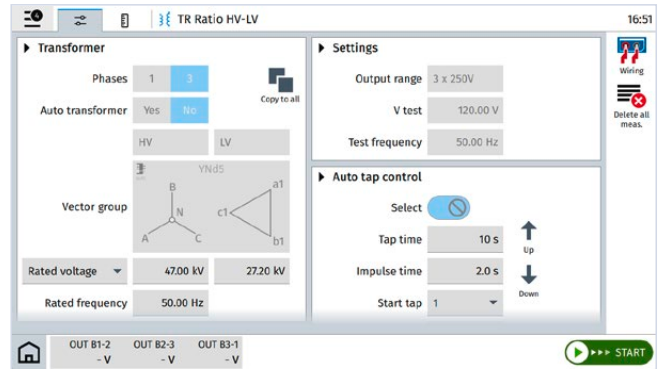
TR Ratio HV-LV

16:51

Transformer

Phases 1 3

Copy to all

Auto transformer Yes No

HV LV

YNd5

B a1 N c1 A C b1

Vector group

Rated voltage 47.00 kV 27.20 kV

Rated frequency 50.00 Hz

Settings

Output range 3 x 250V

V test 120.00 V

Test frequency 50.00 Hz

Auto tap control

Select

Tap time 10 s

Up

Impulse time 2.0 s

Down

Start tap 1

Wiring

Delete all meas.

OUT B1-2 - V

OUT B2-3 - V

OUT B3-1 - V

START